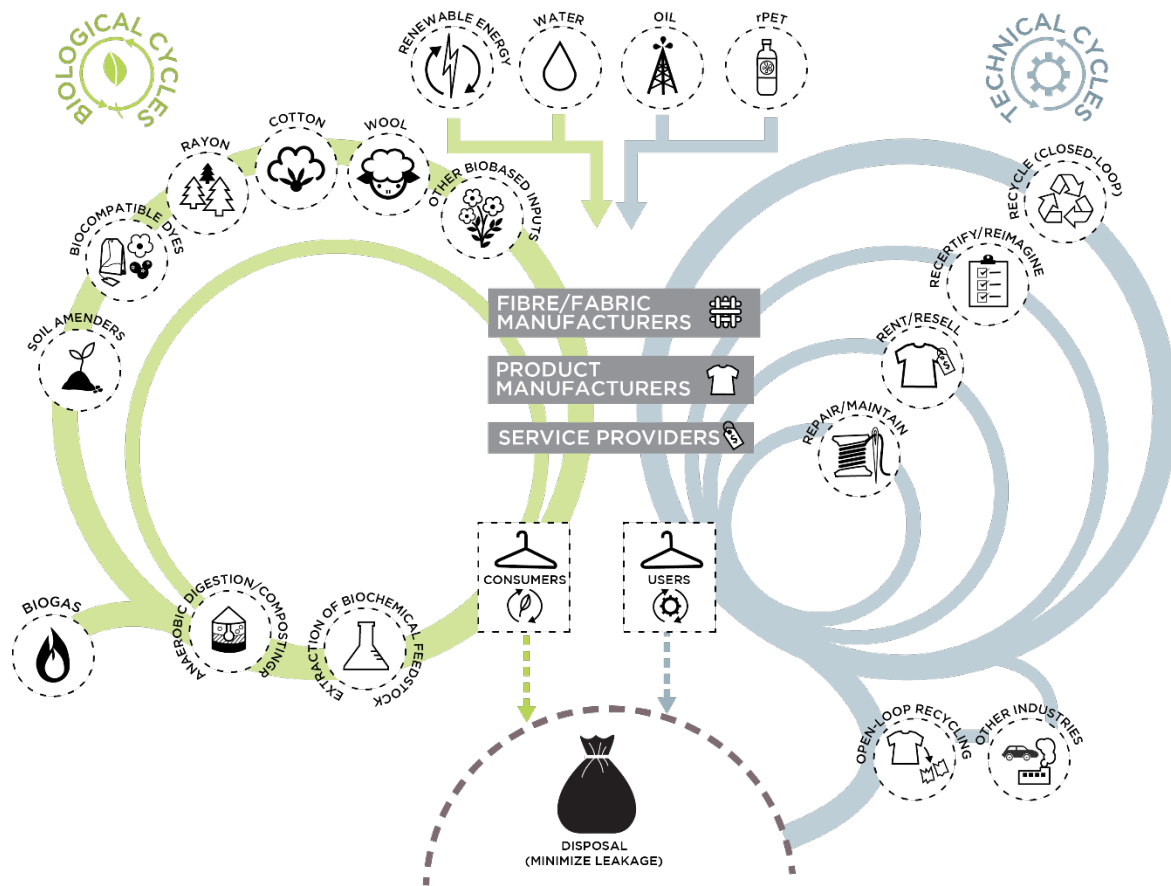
BIOLOGICAL CYCLES

RENEWABLE ENERGY

WATER

OIL

rPET

TECHNICAL CYCLES

RAYON

COTTON

WOOL

OTHER BIOBASED INPUTS

BIOCOMPATIBLE DYES

SOIL AMENDERS

FIBRE/FABRIC MANUFACTURERS

PRODUCT MANUFACTURERS

SERVICE PROVIDERS

RECYCLE (CLOSED-LOOP)

RECERTIFY/REIMAGINE

RENT/RESELL

REPAIR/MAINTAIN

CONSUMERS

USERS

BIOGAS

ANAEROBIC DIGESTION/COMPOSTING

EXTRACTION OF BIOCHEMICAL FEEDSTOCK

OPEN-LOOP RECYCLING

OTHER INDUSTRIES

DISPOSAL (MINIMIZE LEAKAGE)